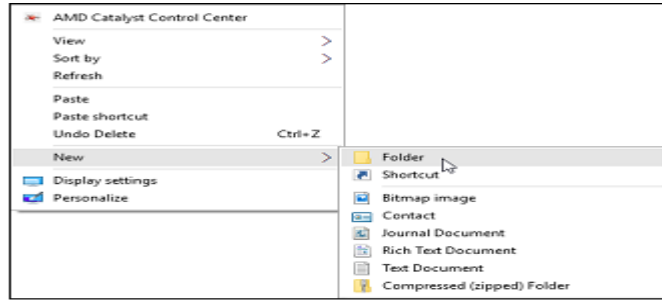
AMD Catalyst Control Center

View >
Sort by >
Refresh

Paste
Paste shortcut
Undo Delete Ctrl+Z

New >

Display settings
Personalize

Folder
Shortcut

Bitmap image
Contact
Journal Document
Rich Text Document
Text Document
Compressed (zipped) Folder